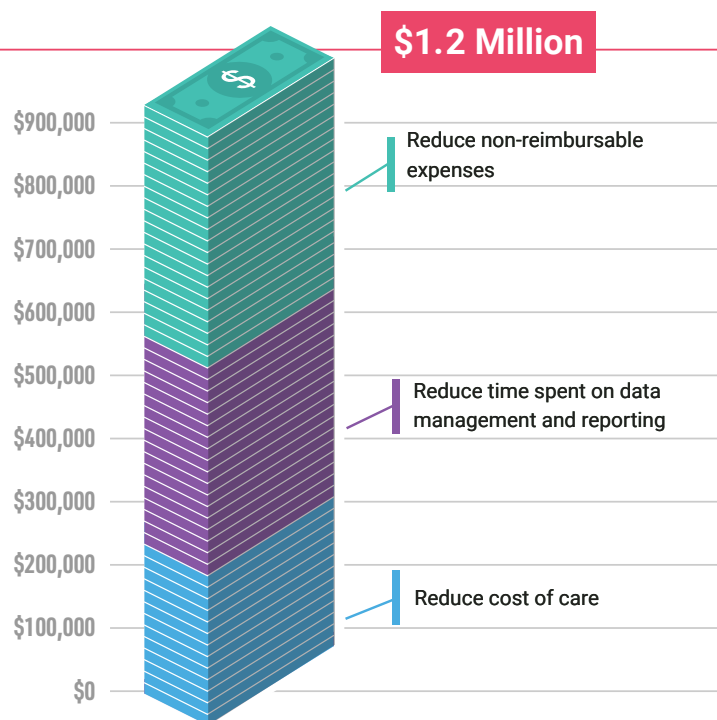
$1.2 Million

$900,000
$800,000
$700,000
$600,000
$500,000
$400,000
$300,000
$200,000
$100,000
$0

Reduce non-reimbursable expenses

Reduce time spent on data management and reporting

Reduce cost of care